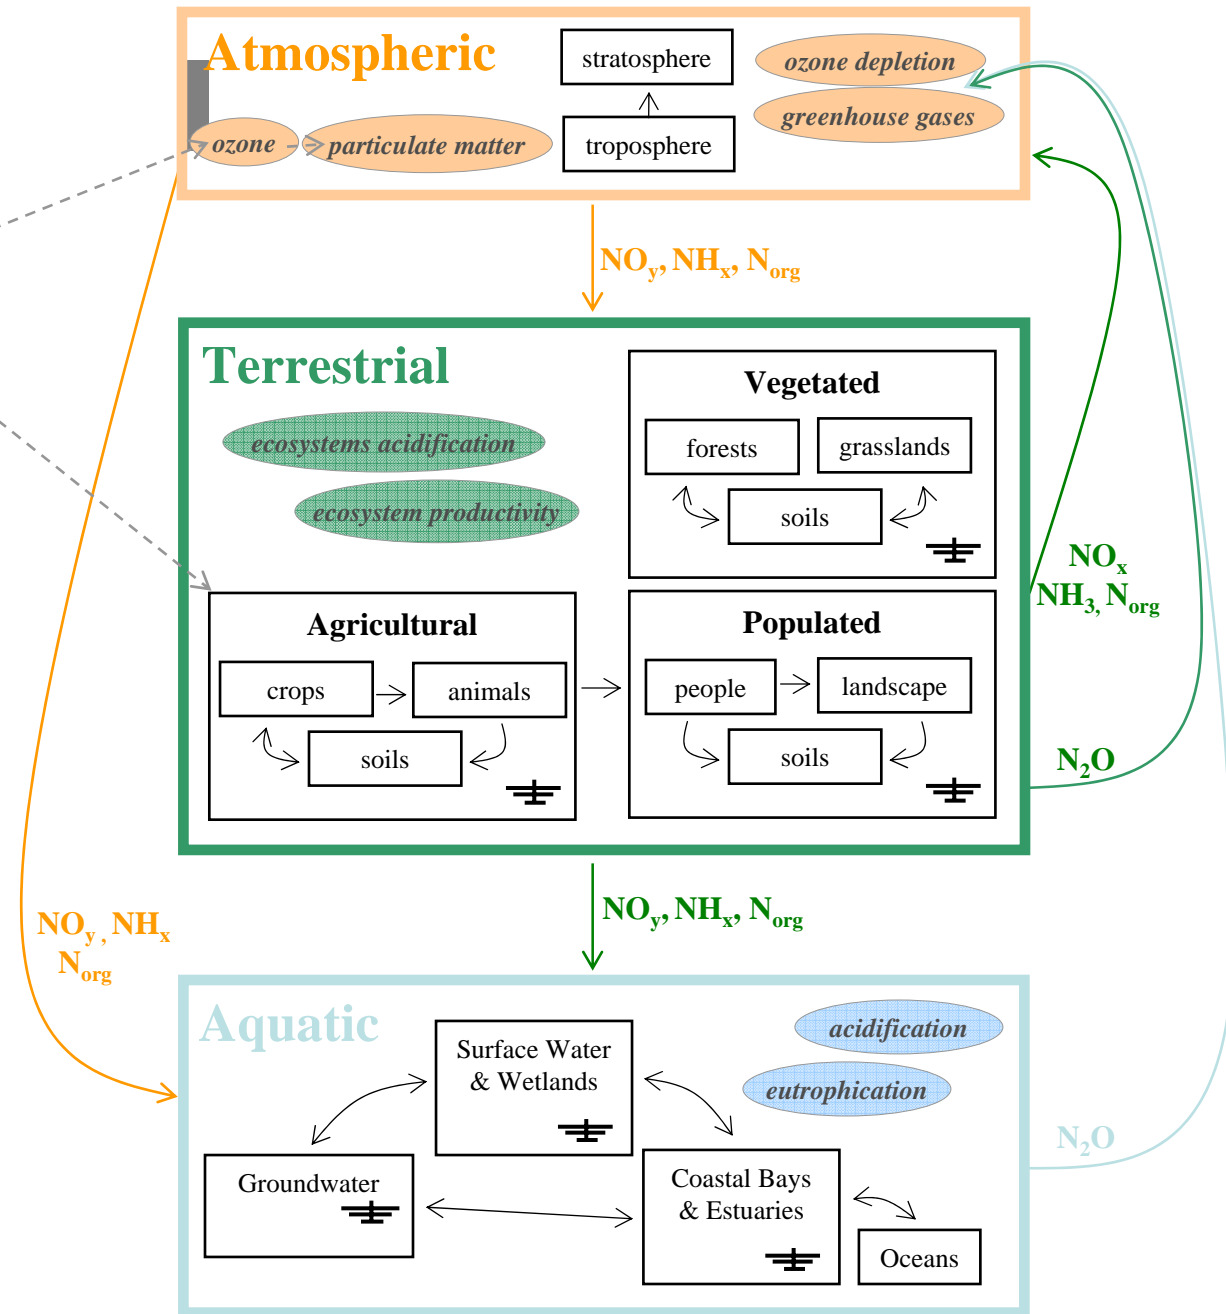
Atmospheric

stratosphere

troposphere

ozone depletion

greenhouse gases

ozone

particulate matter

$NO_y$, $NH_x$, $N_{org}$

Terrestrial

ecosystems acidification

ecosystem productivity

Vegetated

forests

grasslands

soils

Agricultural

crops

animals

soils

Populated

people

landscape

soils

$NO_x$
$NH_3$, $N_{org}$

$N_2O$

$NO_y$, $NH_x$, $N_{org}$

$NO_y$ , $NH_x$
$N_{org}$

Aquatic

Surface Water & Wetlands

acidification

eutrophication

Groundwater

Coastal Bays & Estuaries

Oceans

$N_2O$